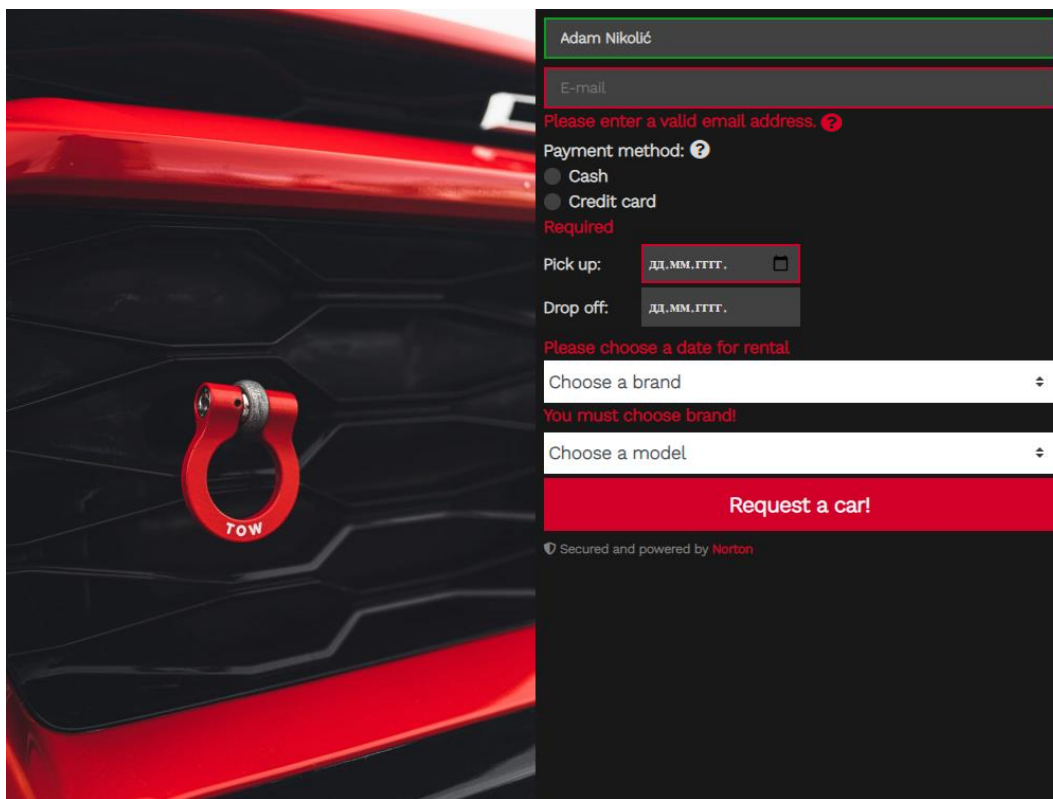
TOW

Adam Nikolić

E-mail

Please enter a valid email address. ?

Payment method: ?

Cash

Credit card

Required

Pick up: дд.мм.гггг.

Drop off: дд.мм.гггг.

Please choose a date for rental

Choose a brand

You must choose brand!

Choose a model

Request a car!

Secured and powered by Norton